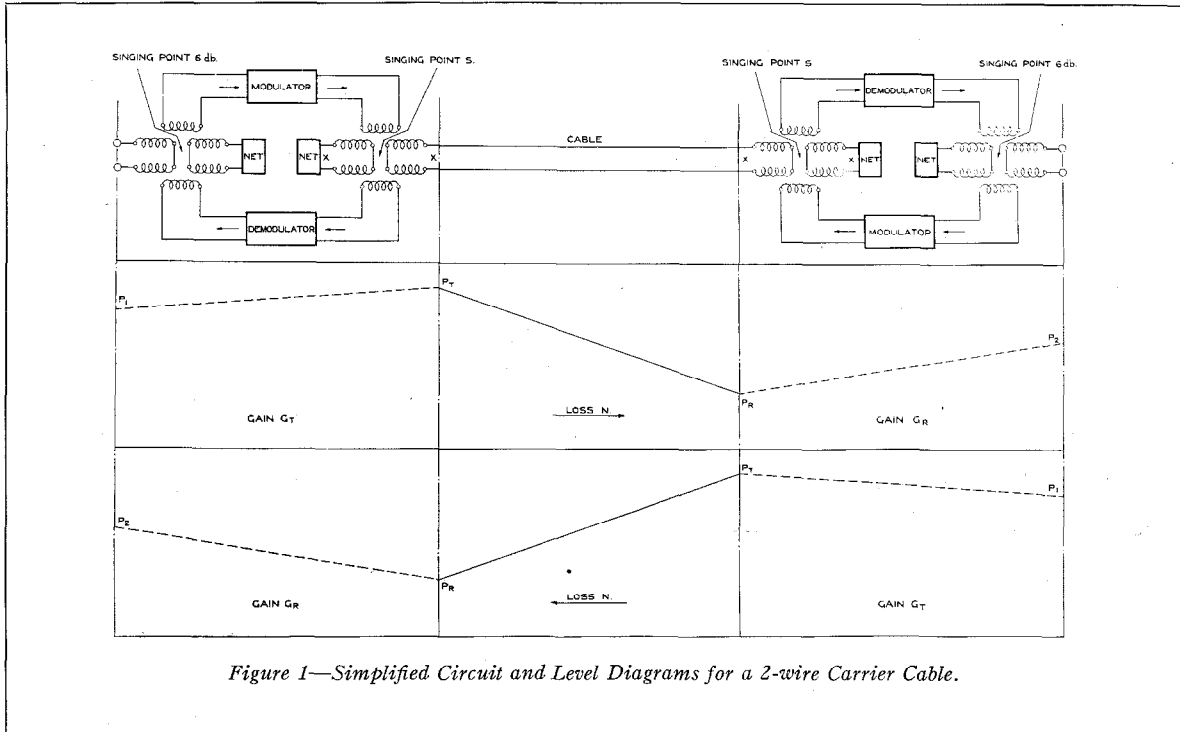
SINGING POINT 6 db.
SINGING POINT S.
MODULATOR
NET
NET
X
X
DEMODULATOR
CABLE
SINGING POINT S
SINGING POINT 6 db.
DEMODULATOR
X
X
NET
NET
MODULATOR

$P_1$
$P_T$
$P_2$
$P_R$
GAIN $G_T$
LOSS N.
GAIN $G_R$

$P_T$
$P_1$
$P_2$
$P_R$
GAIN $G_R$
LOSS N.
GAIN $G_T$

Figure 1—Simplified Circuit and Level Diagrams for a 2-wire Carrier Cable.